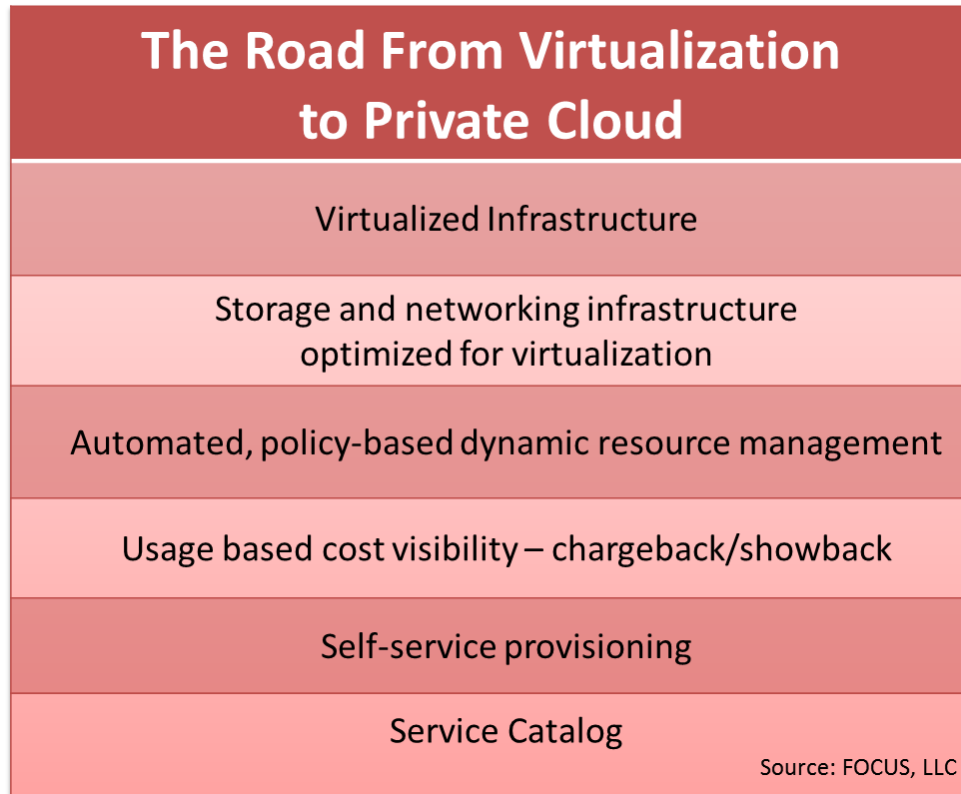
The Road From Virtualization to Private Cloud

Virtualized Infrastructure

Storage and networking infrastructure optimized for virtualization

Automated, policy-based dynamic resource management

Usage based cost visibility – chargeback/showback

Self-service provisioning

Service Catalog

Source: FOCUS, LLC